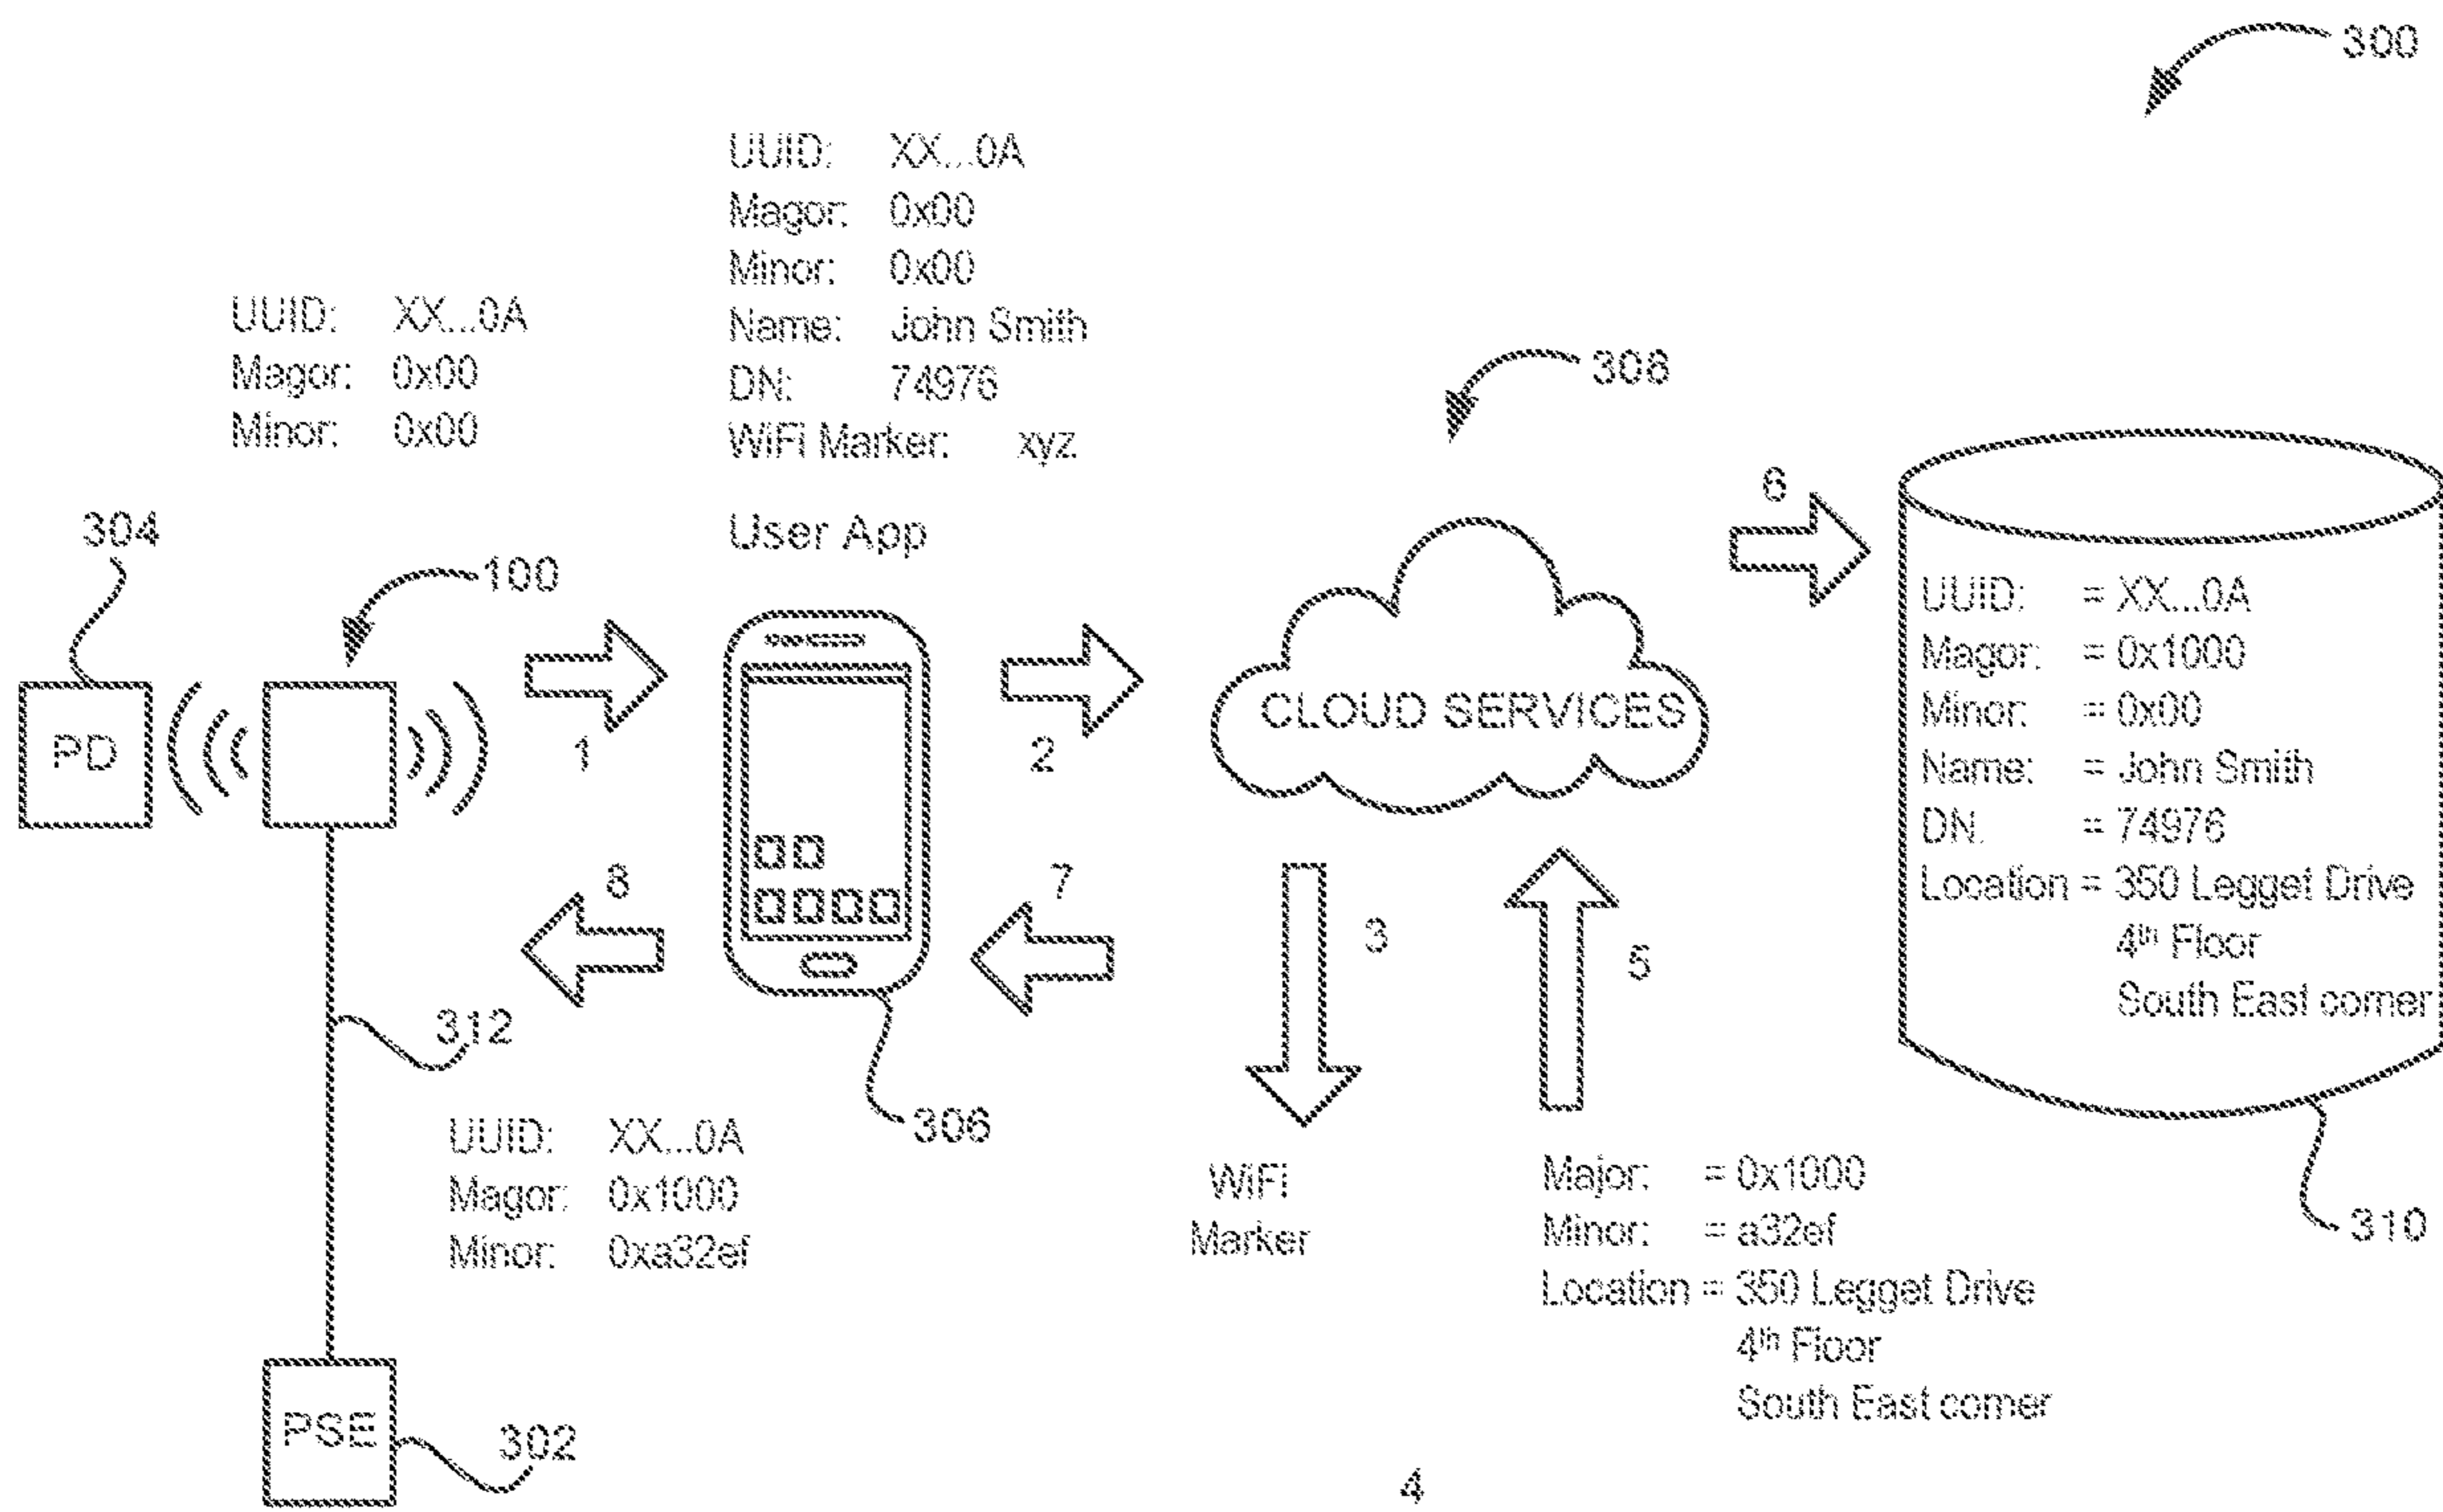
300

UUID: XX...0A
Magor: 0x00
Minor: 0x00
Name: John Smith
DN: 74976
WiFi Marker: xyz

UUID: XX...0A
Magor: 0x00
Minor: 0x00

308

User App

304

100

6

UUID: = XX...0A
Magor: = 0x1000
Minor: = 0x00
Name: = John Smith
DN: = 74976
Location = 350 Legget Drive
4$^{th}$ Floor
South East comer

PD

1

2

CLOUD SERVICES

8

7

3

5

312

306

UUID: XX...0A
Magor: 0x1000
Minor: 0xa32ef

WiFi
Marker

Major: = 0x1000
Minor: = a32ef
Location = 350 Legget Drive
4$^{th}$ Floor
South East comer

310

PSE

302

4